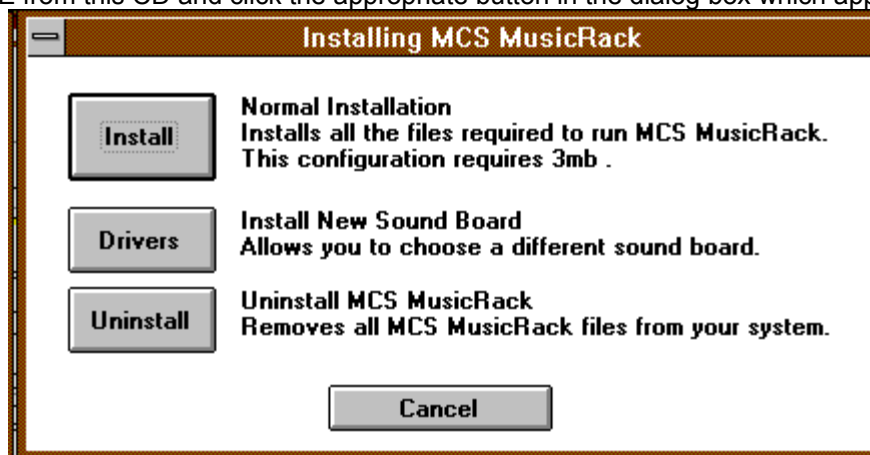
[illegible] from this CD and click the appropriate button in the dialog box which app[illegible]

Installing MCS MusicRack

Install

Normal Installation
Installs all the files required to run MCS MusicRack. This configuration requires 3mb .

Drivers

Install New Sound Board
Allows you to choose a different sound board.

Uninstall

Uninstall MCS MusicRack
Removes all MCS MusicRack files from your system.

Cancel